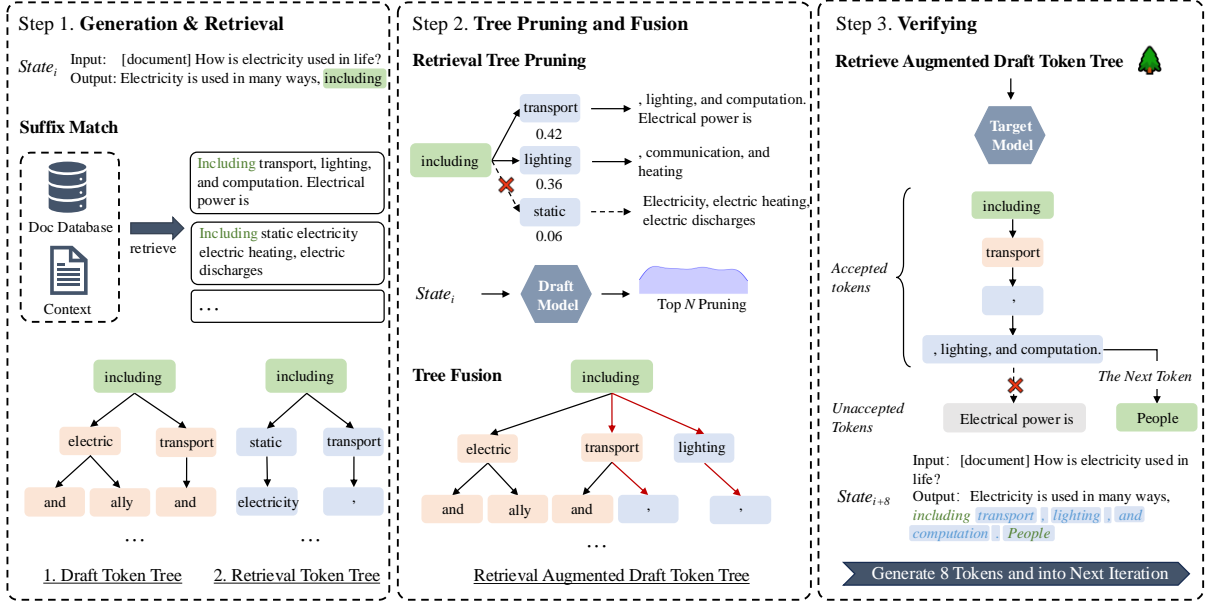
Step 1. **Generation & Retrieval**

$State_i$ Input: [document] How is electricity used in life?
Output: Electricity is used in many ways, including

**Suffix Match**

Doc Database

Context

retrieve

Including transport, lighting, and computation. Electrical power is

Including static electricity electric heating, electric discharges

...

including

electric

transport

and

ally

and

...

including

static

transport

electricity

,

...

1. Draft Token Tree

2. Retrieval Token Tree

Step 2. **Tree Pruning and Fusion**

**Retrieval Tree Pruning**

including

transport
0.42

, lighting, and computation. Electrical power is

lighting
0.36

, communication, and heating

static
0.06

Electricity, electric heating, electric discharges

$State_i$

Draft Model

Top $N$ Pruning

**Tree Fusion**

including

electric

transport

lighting

and

ally

and

,

,

...

Retrieval Augmented Draft Token Tree

Step 3. **Verifying**

**Retrieve Augmented Draft Token Tree**

Target Model

Accepted tokens

including

transport

,

, lighting, and computation.

The Next Token

Unaccepted Tokens

Electrical power is

People

Input: [document] How is electricity used in life?

$State_{i+8}$ Output: Electricity is used in many ways, including transport , lighting , and computation . People

Generate 8 Tokens and into Next Iteration